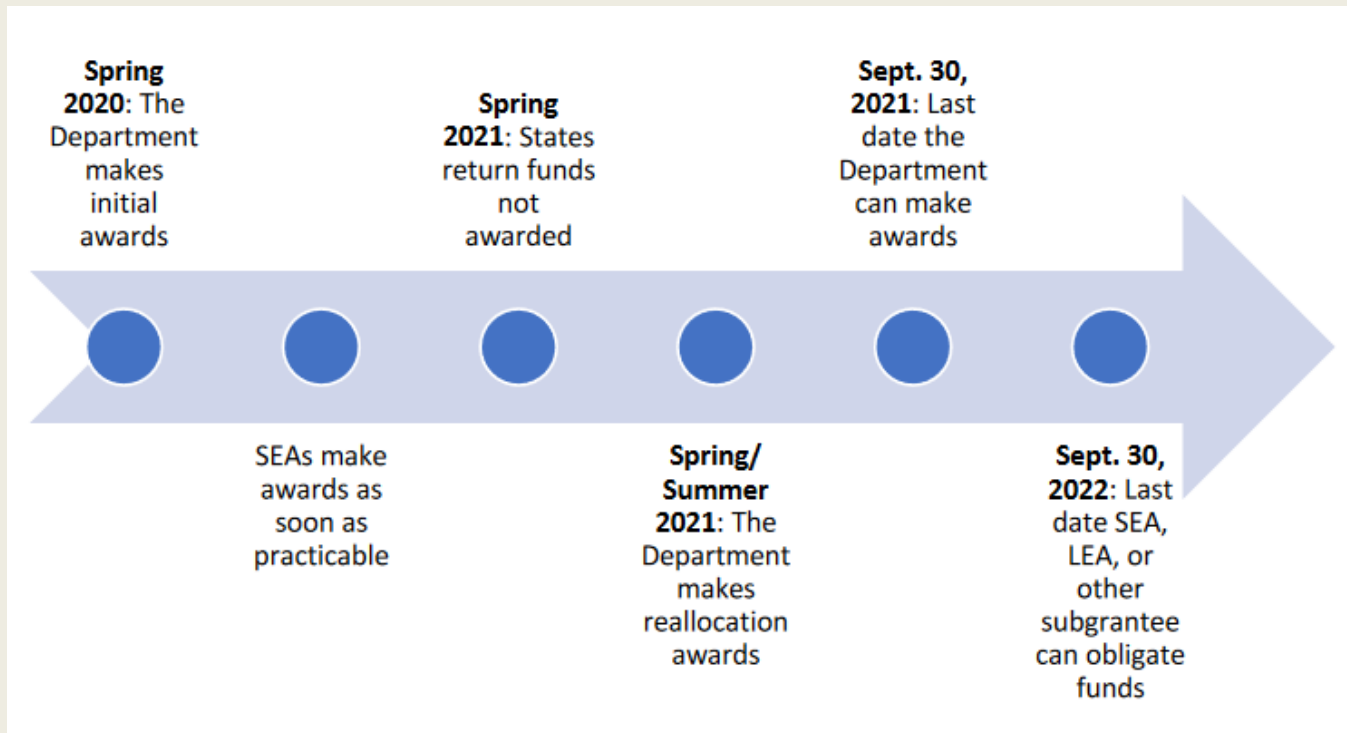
**Spring 2020**: The Department makes initial awards

SEAs make awards as soon as practicable

**Spring 2021**: States return funds not awarded

**Spring/ Summer 2021**: The Department makes reallocation awards

**Sept. 30, 2021**: Last date the Department can make awards

**Sept. 30, 2022**: Last date SEA, LEA, or other subgrantee can obligate funds